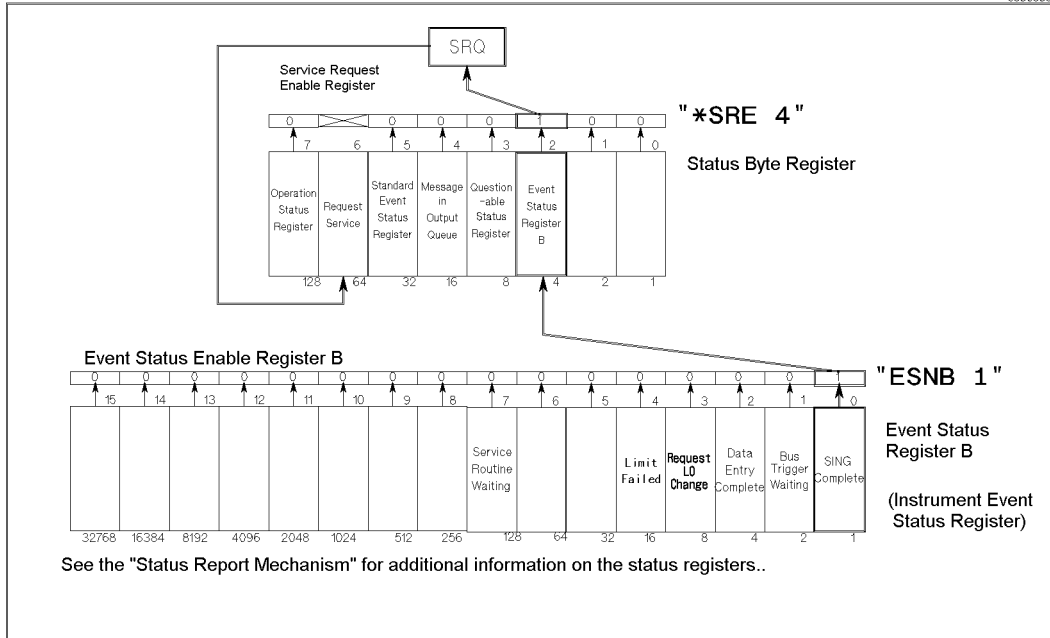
SRQ

Service Request Enable Register

0 0 0 0 1 0 0

"*SRE 4"

7 6 5 4 3 2 1 0

Status Byte Register

Operation Status Register

Request Service

Standard Event Status Register

Message in Output Queue

Question -able Status Register

Event Status Register B

128 64 32 16 8 4 2 1

Event Status Enable Register B

0 0 0 0 0 0 0 0 0 0 0 0 0 0 0 1

"ESNB 1"

15 14 13 12 11 10 9 8 7 6 5 4 3 2 1 0

Service Routine Waiting

Limit Failed

Request LO Change

Data Entry Complete

Bus Trigger Waiting

SING Complete

Event Status Register B

(Instrument Event Status Register)

32768 16384 8192 4096 2048 1024 512 256 128 64 32 16 8 4 2 1

See the "Status Report Mechanism" for additional information on the status registers..